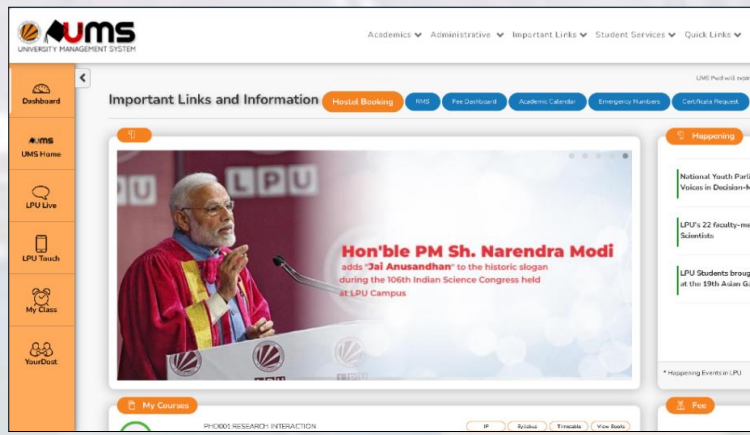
UMS
UNIVERSITY MANAGEMENT SYSTEM

Academics Administrative Important Links Student Services Quick Links

Dashboard
UMS Home
LPU Live
LPU Touch
My Class
YourDost

UMS Pwd will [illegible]

Important Links and Information
Hostel Booking
RMS
Fee Dashboard
Academic Calendar
Emergency Numbers
Certificate Request

LPU

Hon'ble PM Sh. Narendra Modi
adds "Jai Anusandhan" to the historic slogan during the 106th Indian Science Congress held at LPU Campus

Happening
National Youth Parli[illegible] Voices in Decision-M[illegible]
LPU's 22 faculty-me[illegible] Scientists
LPU Students broug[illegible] at the 19th Asian Ga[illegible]
* Happening Events in LPU

My Courses
PHD001 RESEARCH INTERACTION
IP
Syllabus
Timetable
View Books

Fee